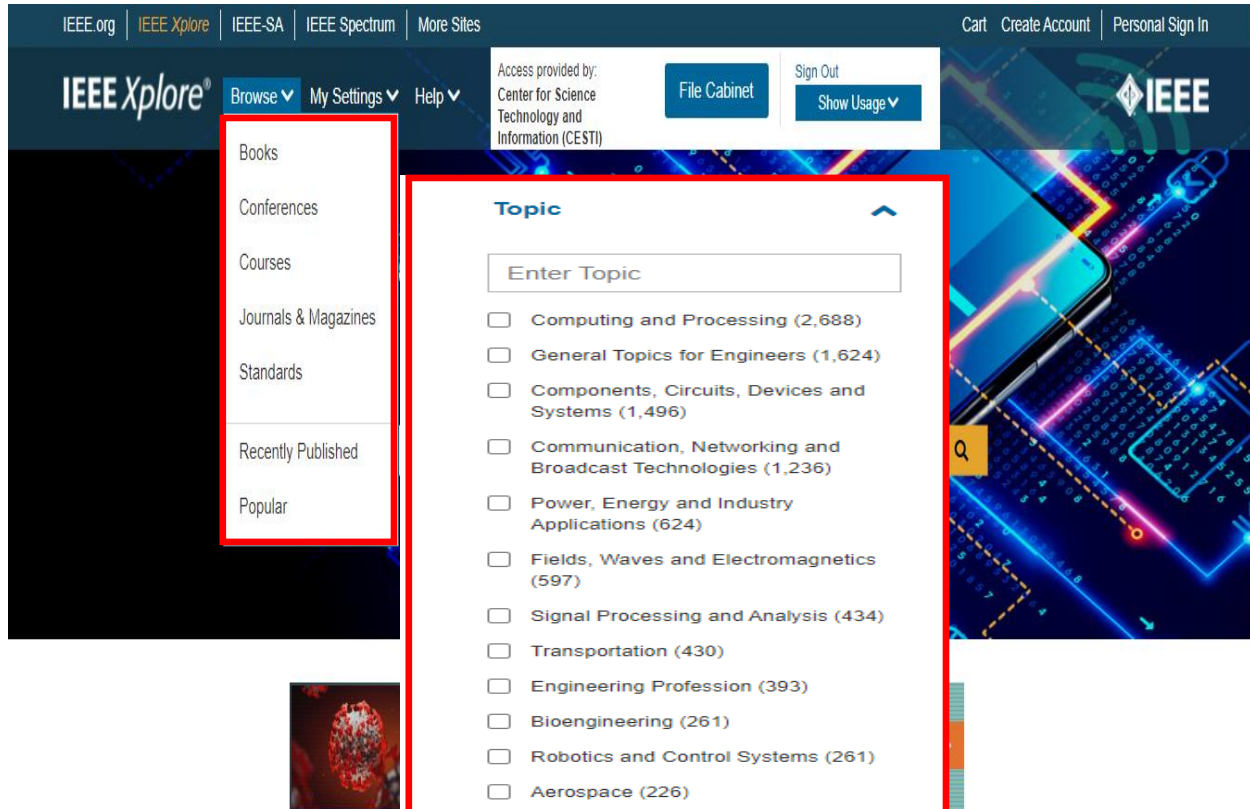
IEEE.org | IEEE Xplore | IEEE-SA | IEEE Spectrum | More Sites

Cart Create Account | Personal Sign In

IEEE Xplore® Browse My Settings Help

Access provided by: Center for Science Technology and Information (CESTI)

File Cabinet

Sign Out

Show Usage

IEEE

Books

Conferences

Courses

Journals & Magazines

Standards

Recently Published

Popular

Topic

Enter Topic

Computing and Processing (2,688)

General Topics for Engineers (1,624)

Components, Circuits, Devices and Systems (1,496)

Communication, Networking and Broadcast Technologies (1,236)

Power, Energy and Industry Applications (624)

Fields, Waves and Electromagnetics (597)

Signal Processing and Analysis (434)

Transportation (430)

Engineering Profession (393)

Bioengineering (261)

Robotics and Control Systems (261)

Aerospace (226)